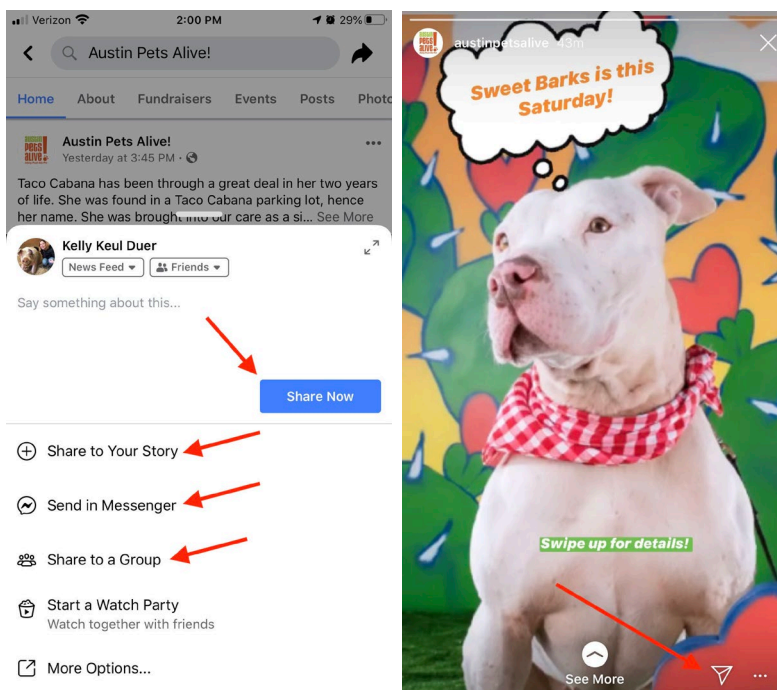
Verizon 2:00 PM 29%

Austin Pets Alive!

Home About Fundraisers Events Posts Photo

AUSTIN PETS ALIVE!

Austin Pets Alive!
Yesterday at 3:45 PM ·

Taco Cabana has been through a great deal in her two years of life. She was found in a Taco Cabana parking lot, hence her name. She was brought into our care as a si... See More

Kelly Keul Duer
News Feed ▾ Friends ▾

Say something about this...

Share Now

Share to Your Story

Send in Messenger

Share to a Group

Start a Watch Party
Watch together with friends

More Options...

AUSTIN PETS ALIVE!

austinpetsalive 43m

Sweet Barks is this Saturday!

Swipe up for details!

See More